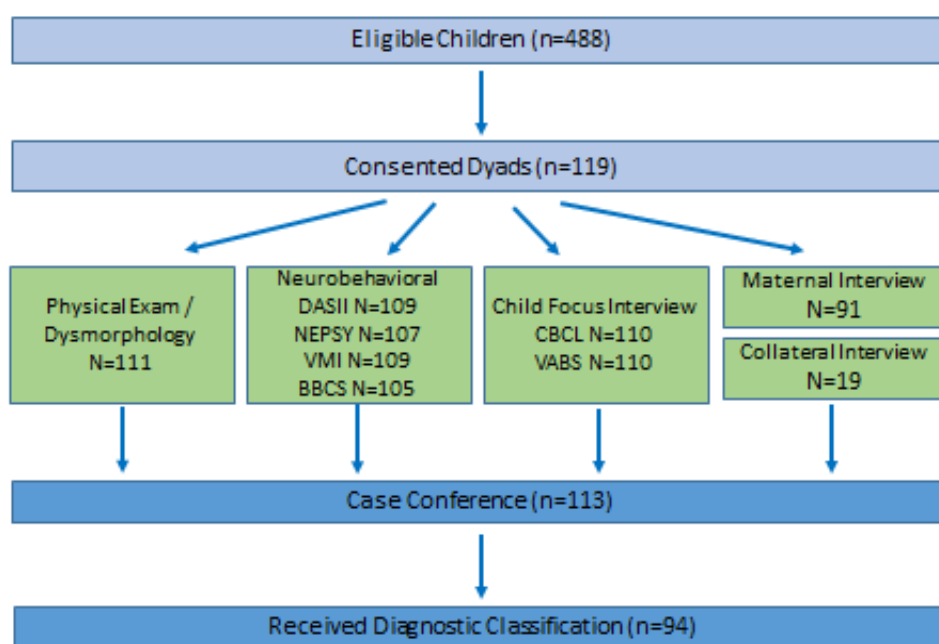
Eligible Children (n=488)

Consented Dyads (n=119)

Physical Exam / Dysmorphology N=111

Neurobehavioral DASII N=109 NEPSY N=107 VMI N=109 BBCS N=105

Child Focus Interview CBCL N=110 VABS N=110

Maternal Interview N=91

Collateral Interview N=19

Case Conference (n=113)

Received Diagnostic Classification (n=94)